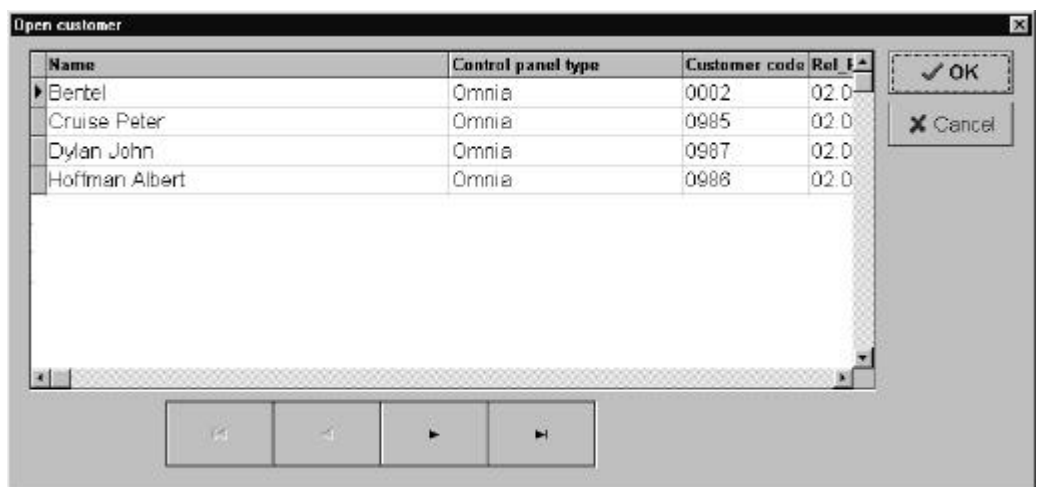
Open customer

| Name | Control panel type | Customer code | Rel_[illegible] |
|---|---|---|---|
| Bentel | Omnia | 0002 | 02.0 |
| Cruise Peter | Omnia | 0985 | 02.0 |
| Dylan John | Omnia | 0987 | 02.0 |
| Hoffman Albert | Omnia | 0986 | 02.0 |

✓ OK

✗ Cancel